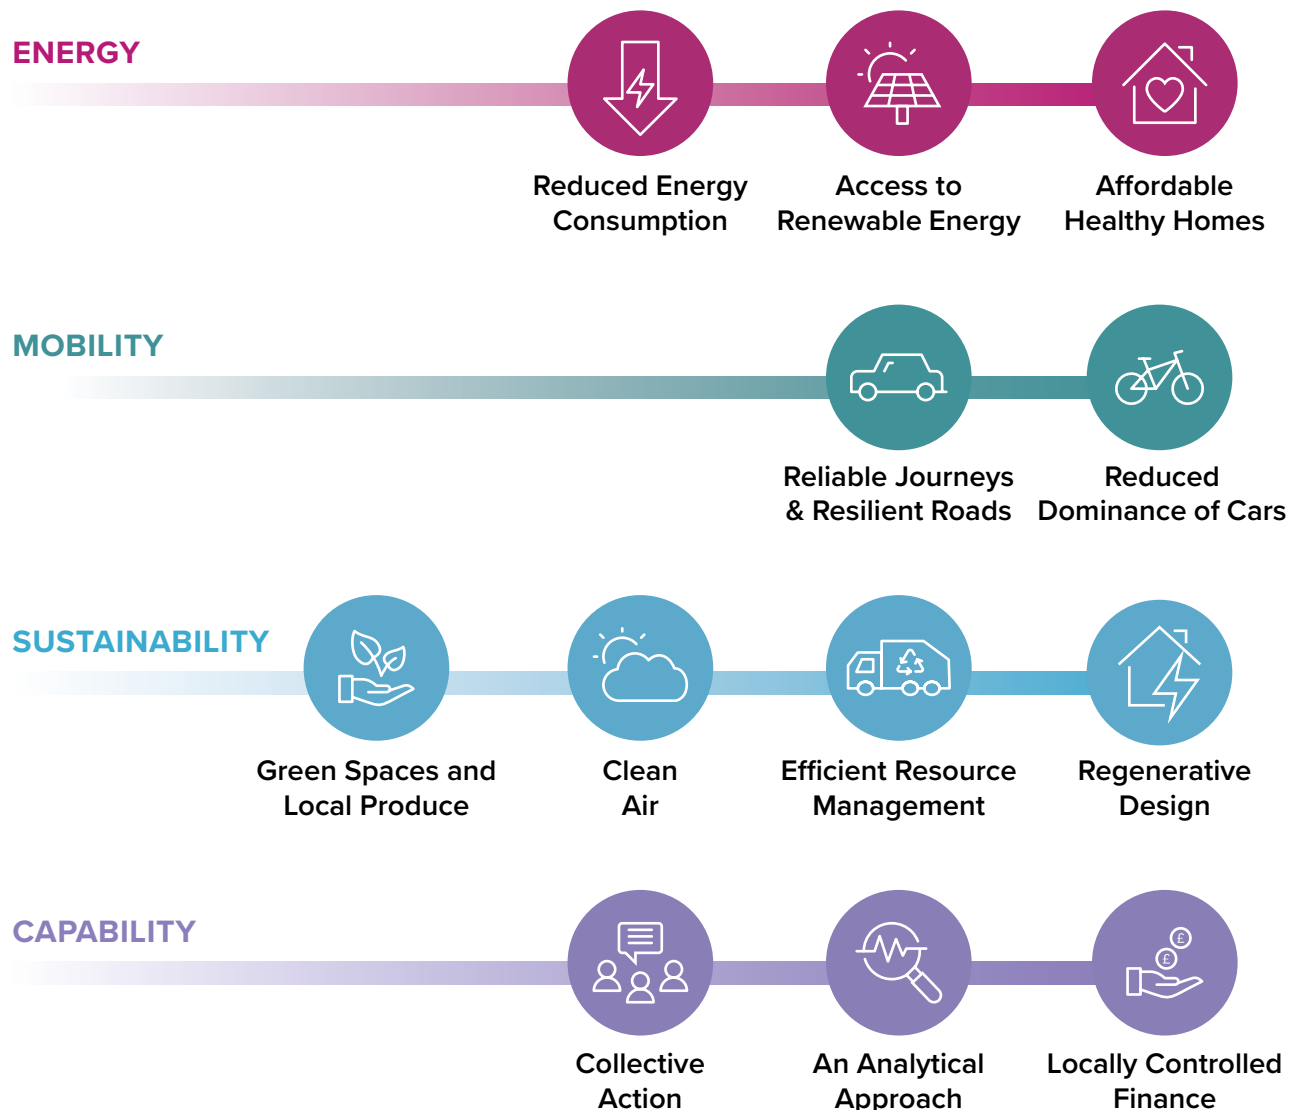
ENERGY

Reduced Energy Consumption

Access to Renewable Energy

Affordable Healthy Homes

MOBILITY

Reliable Journeys & Resilient Roads

Reduced Dominance of Cars

SUSTAINABILITY

Green Spaces and Local Produce

Clean Air

Efficient Resource Management

Regenerative Design

CAPABILITY

Collective Action

An Analytical Approach

Locally Controlled Finance